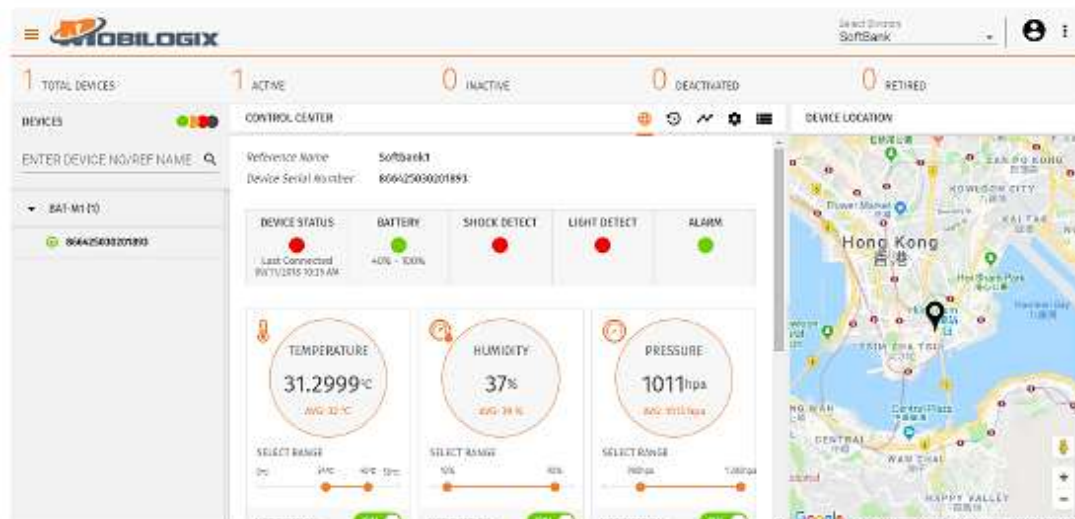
MOBILOGIX

Select Division
SoftBank

1 TOTAL DEVICES
1 ACTIVE
0 INACTIVE
0 DEACTIVATED
0 RETIRED

DEVICES
ENTER DEVICE NO/REF NAME
BAT-M1 (1)
866425030201893

CONTROL CENTER

Reference Name Softbank1
Device Serial Number 866425030201893

| DEVICE STATUS | BATTERY | SHOCK DETECT | LIGHT DETECT | ALARM |
|---|---|---|---|---|
| Last Connected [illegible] | 40% - 100% | | | |

TEMPERATURE
31.2999°c
AVG 32 °C
SELECT RANGE
0°c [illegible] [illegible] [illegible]

HUMIDITY
37%
AVG 34 %
SELECT RANGE
10% 90%

PRESSURE
1011hpa
AVG 1011 hpa
SELECT RANGE
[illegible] 1,100hpa

DEVICE LOCATION
Hong Kong
香港
KOWLOON CITY
TSIM SHA TSUI
SHEUNG WAN
CENTRAL
WAN CHAI
HAPPY VALLEY
Central Plaza
Google